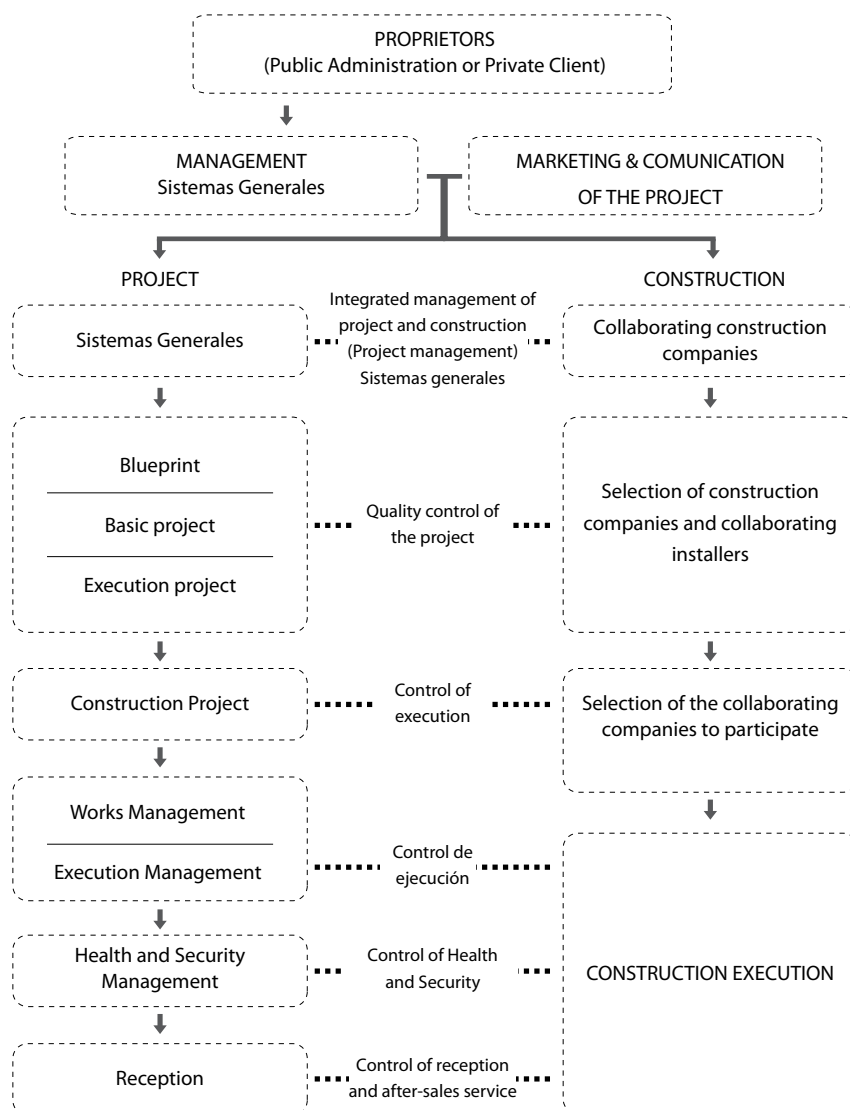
PROPRIETORS
(Public Administration or Private Client)

MANAGEMENT
Sistemas Generales

MARKETING & COMUNICATION OF THE PROJECT

PROJECT

CONSTRUCTION

Sistemas Generales

Integrated management of project and construction (Project management) Sistemas generales

Collaborating construction companies

Blueprint

Basic project

Execution project

Quality control of the project

Selection of construction companies and collaborating installers

Construction Project

Control of execution

Selection of the collaborating companies to participate

Works Management

Execution Management

Control de ejecución

Health and Security Management

Control of Health and Security

CONSTRUCTION EXECUTION

Reception

Control of reception and after-sales service